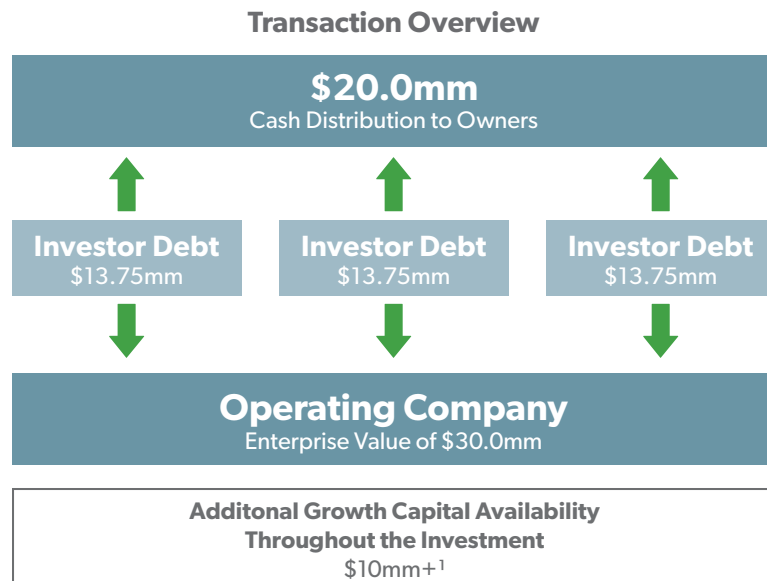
Transaction Overview

$20.0mm
Cash Distribution to Owners

Investor Debt
$13.75mm

Investor Debt
$13.75mm

Investor Debt
$13.75mm

Operating Company
Enterprise Value of $30.0mm

Additonal Growth Capital Availability
Throughout the Investment
$10mm+$^1$